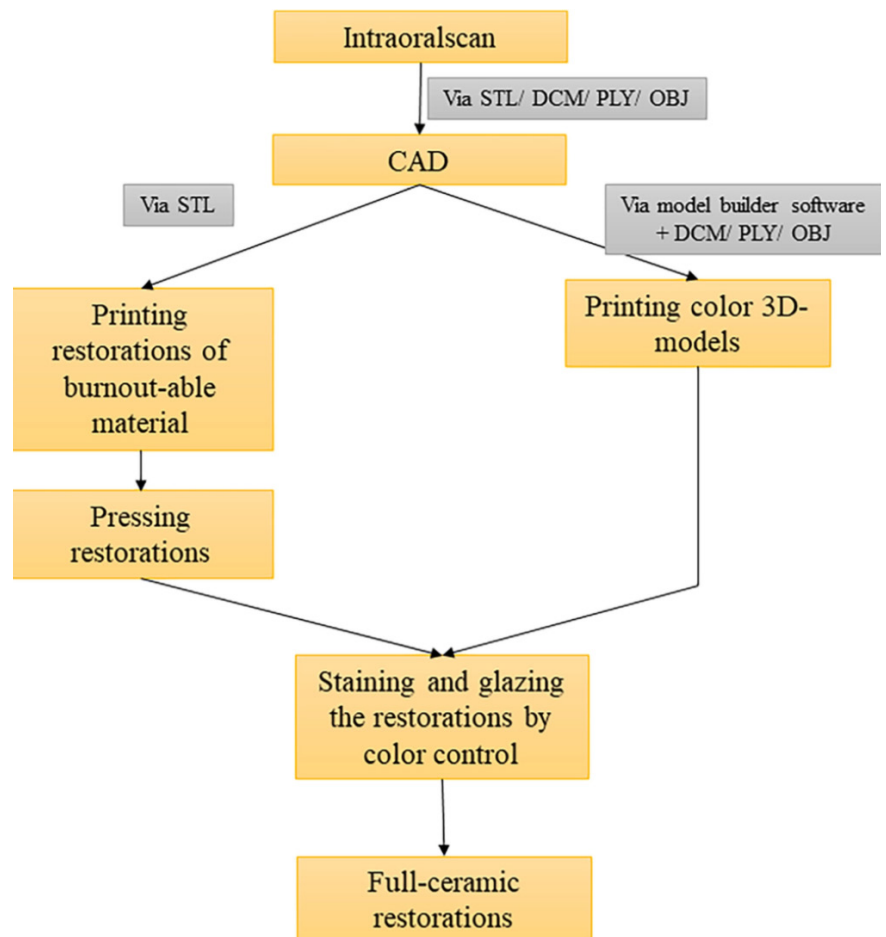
Intraoralscan

Via STL/ DCM/ PLY/ OBJ

CAD

Via STL

Via model builder software + DCM/ PLY/ OBJ

Printing restorations of burnout-able material

Printing color 3D-models

Pressing restorations

Staining and glazing the restorations by color control

Full-ceramic restorations